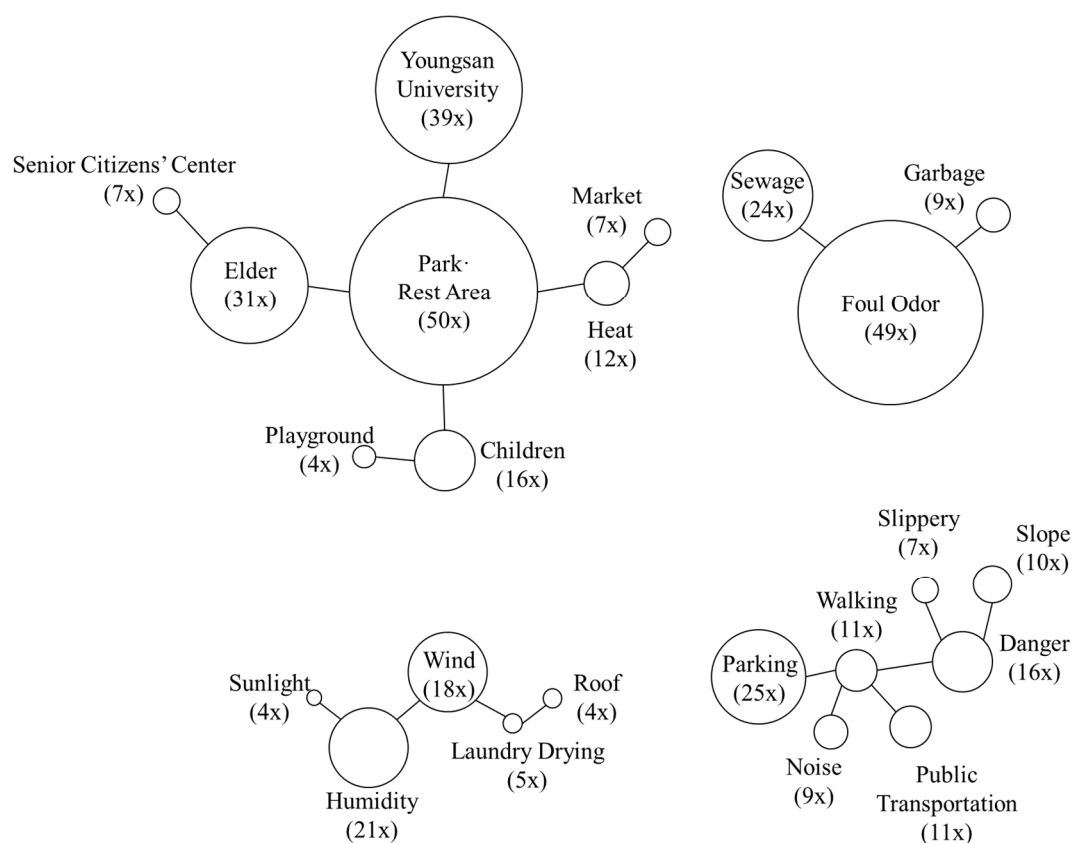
Youngsan University (39x)

Senior Citizens' Center (7x)

Elder (31x)

Park· Rest Area (50x)

Market (7x)

Heat (12x)

Playground (4x)

Children (16x)

Sewage (24x)

Garbage (9x)

Foul Odor (49x)

Slippery (7x)

Slope (10x)

Walking (11x)

Danger (16x)

Parking (25x)

Noise (9x)

Public Transportation (11x)

Sunlight (4x)

Wind (18x)

Roof (4x)

Laundry Drying (5x)

Humidity (21x)